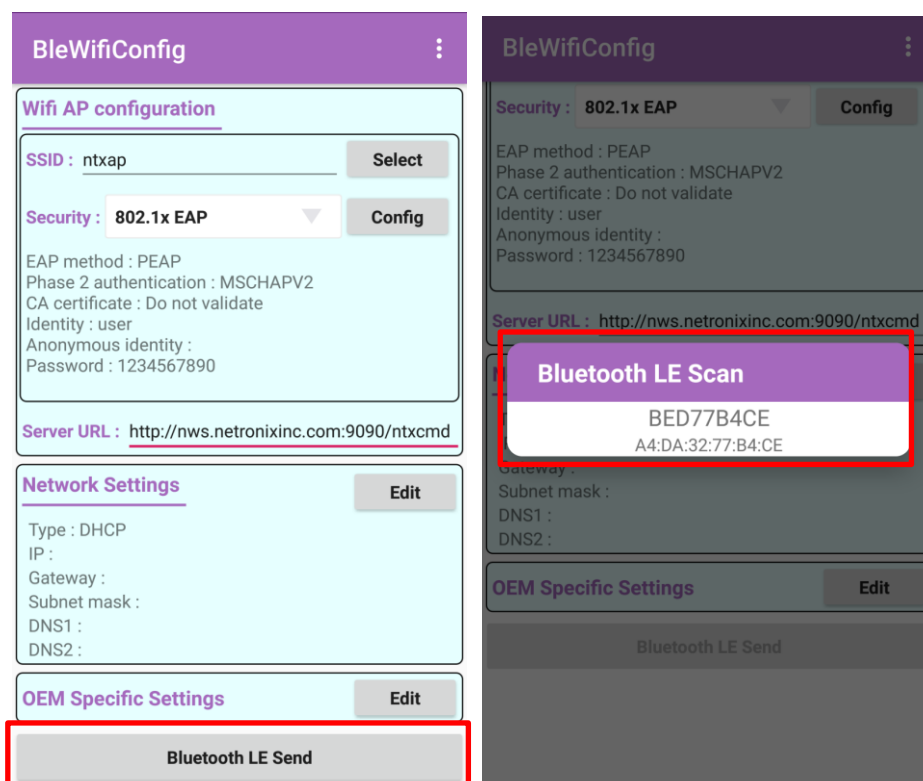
BleWifiConfig

Wifi AP configuration

SSID : ntxap
Select

Security : 802.1x EAP
Config

EAP method : PEAP
Phase 2 authentication : MSCHAPV2
CA certificate : Do not validate
Identity : user
Anonymous identity :
Password : 1234567890

Server URL : http://nws.netronixinc.com:9090/ntxcmd

Network Settings
Edit

Type : DHCP
IP :
Gateway :
Subnet mask :
DNS1 :
DNS2 :

OEM Specific Settings
Edit

Bluetooth LE Send

BleWifiConfig

Security : 802.1x EAP
Config

EAP method : PEAP
Phase 2 authentication : MSCHAPV2
CA certificate : Do not validate
Identity : user
Anonymous identity :
Password : 1234567890

Server URL : http://nws.netronixinc.com:9090/ntxcmd

Bluetooth LE Scan
BED77B4CE
A4:DA:32:77:B4:CE

Gateway :
Subnet mask :
DNS1 :
DNS2 :

OEM Specific Settings
Edit

Bluetooth LE Send